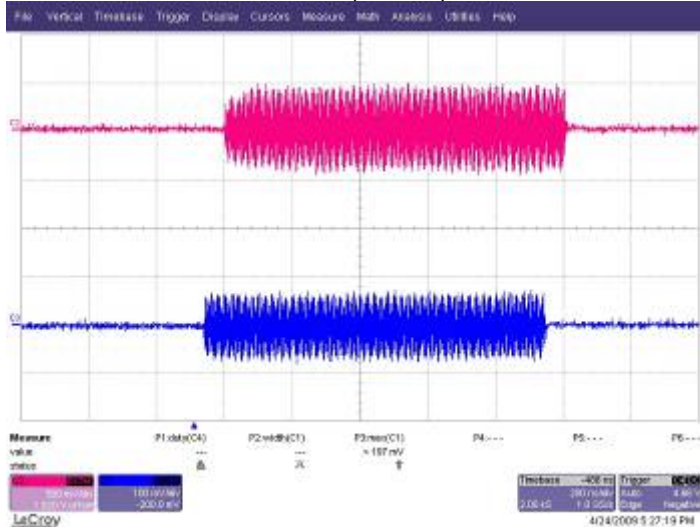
File Vertical Timebase Trigger Display Cursors Measure Math Analysis Utilities Help

C1

C4

Measure P1:dly(C4) P2:width(C1) P3:rms(C1) P4:--- P5:--- P6:---
value --- --- 197 mV
status

500 mV/div
100 mV/div
-200.0 mV

Timebase -400 ns
200 ns/div
2.00 kS 1.0 GS/s

Trigger
Auto
Edge Negative

LeCroy

4/24/2009 5:27:19 PM